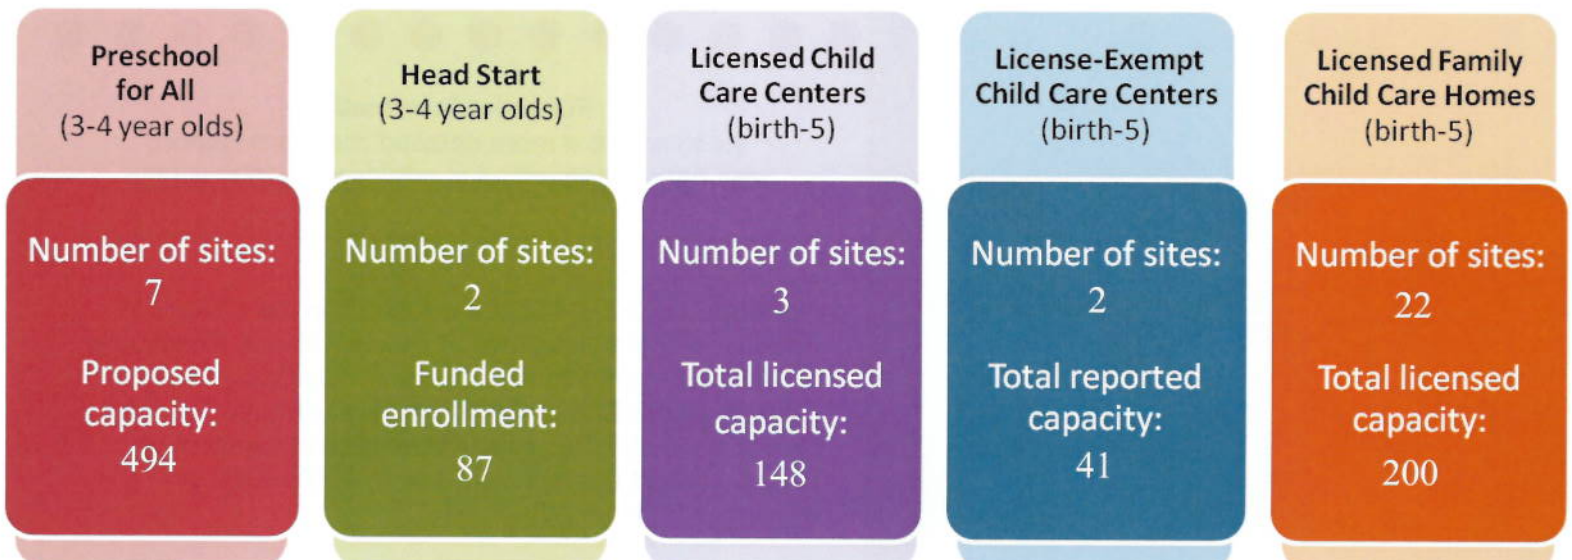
Preschool for All
(3-4 year olds)

Number of sites:
7

Proposed capacity:
494

Head Start
(3-4 year olds)

Number of sites:
2

Funded enrollment:
87

Licensed Child Care Centers
(birth-5)

Number of sites:
3

Total licensed capacity:
148

License-Exempt Child Care Centers
(birth-5)

Number of sites:
2

Total reported capacity:
41

Licensed Family Child Care Homes
(birth-5)

Number of sites:
22

Total licensed capacity:
200